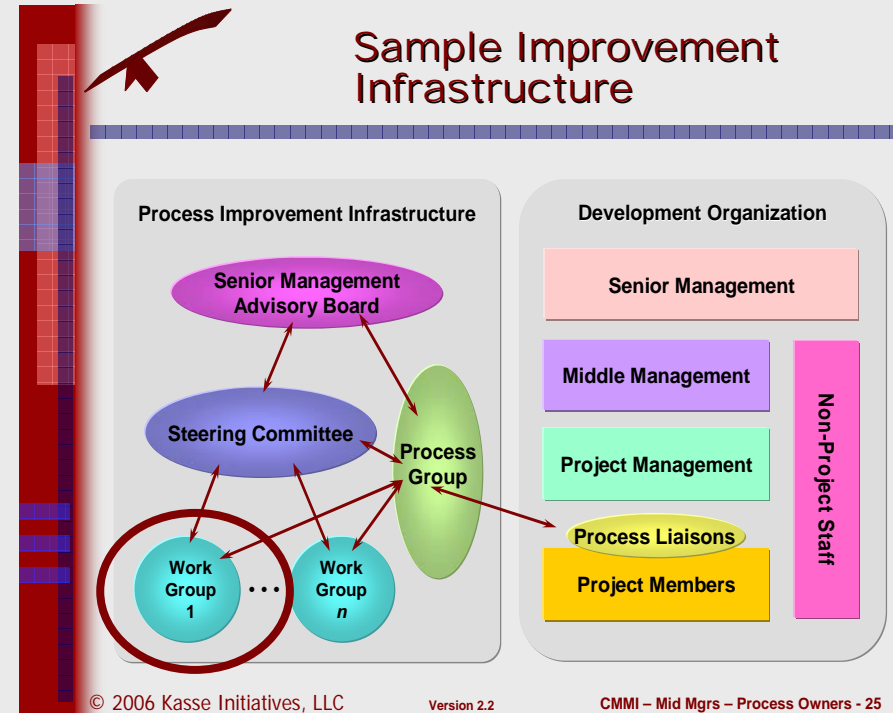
Sample Improvement Infrastructure

Process Improvement Infrastructure

Senior Management Advisory Board

Steering Committee

Process Group

Work Group 1

• • •

Work Group *n*

Development Organization

Senior Management

Middle Management

Project Management

Process Liaisons

Project Members

Non-Project Staff

© 2006 Kasse Initiatives, LLC

Version 2.2

CMMI – Mid Mgrs – Process Owners - 25